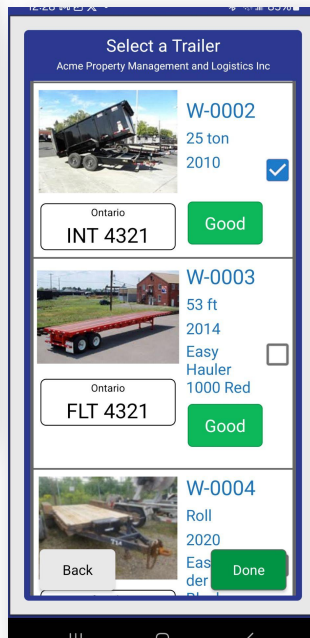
Select a Trailer

Acme Property Management and Logistics Inc

W-0002
25 ton
2010

Ontario
INT 4321

Good

W-0003
53 ft
2014
Easy Hauler 1000 Red

Ontario
FLT 4321

Good

W-0004
Roll
2020
Eas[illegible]
der
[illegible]

Back

Done